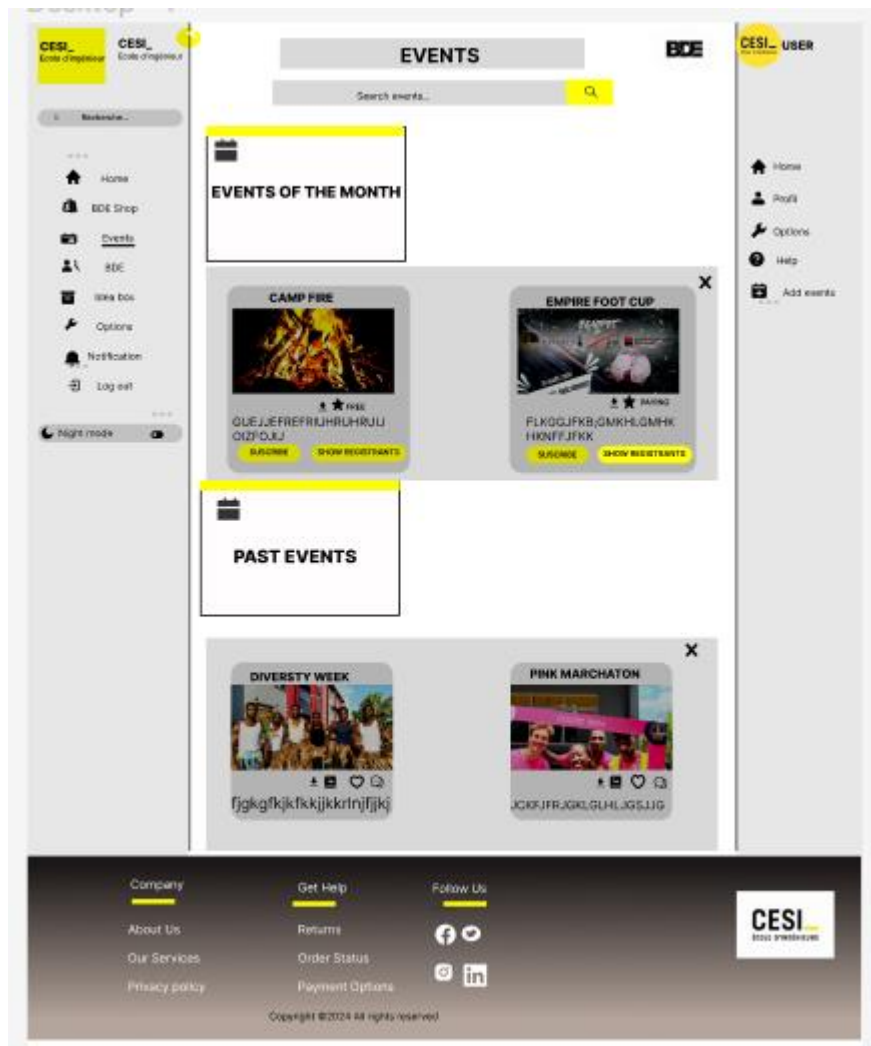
CESI_ École d'ingénieur

CESI_ École d'ingénieur

Recherche...

Home

BDE Shop

Events

BDE

Idea box

Options

Notification

Log out

Night mode

EVENTS

Search events...

BDE

CESI_ USER

Home

Profil

Options

Help

Add events

EVENTS OF THE MONTH

CAMP FIRE

FREE

GUEJJEFREFRIUHRUHRUIJ OIZFOIJ

SUBSCRIBE

SHOW REGISTRANTS

EMPIRE FOOT CUP

PAYING

FLKGGJFKBjGMKHLGMHK HKNFFJFKK

SUBSCRIBE

SHOW REGISTRANTS

PAST EVENTS

DIVERSTY WEEK

fjgkgfkjkfkkjjkkrlnjfjkj

PINK MARCHATON

JCKFJFRJGKLGLHLJGSJJG

Company

About Us

Our Services

Privacy policy

Get Help

Returns

Order Status

Payment Options

Follow Us

in

CESI_ ÉCOLE D'INGÉNIEURS

Copyright ©2024 All rights reserved